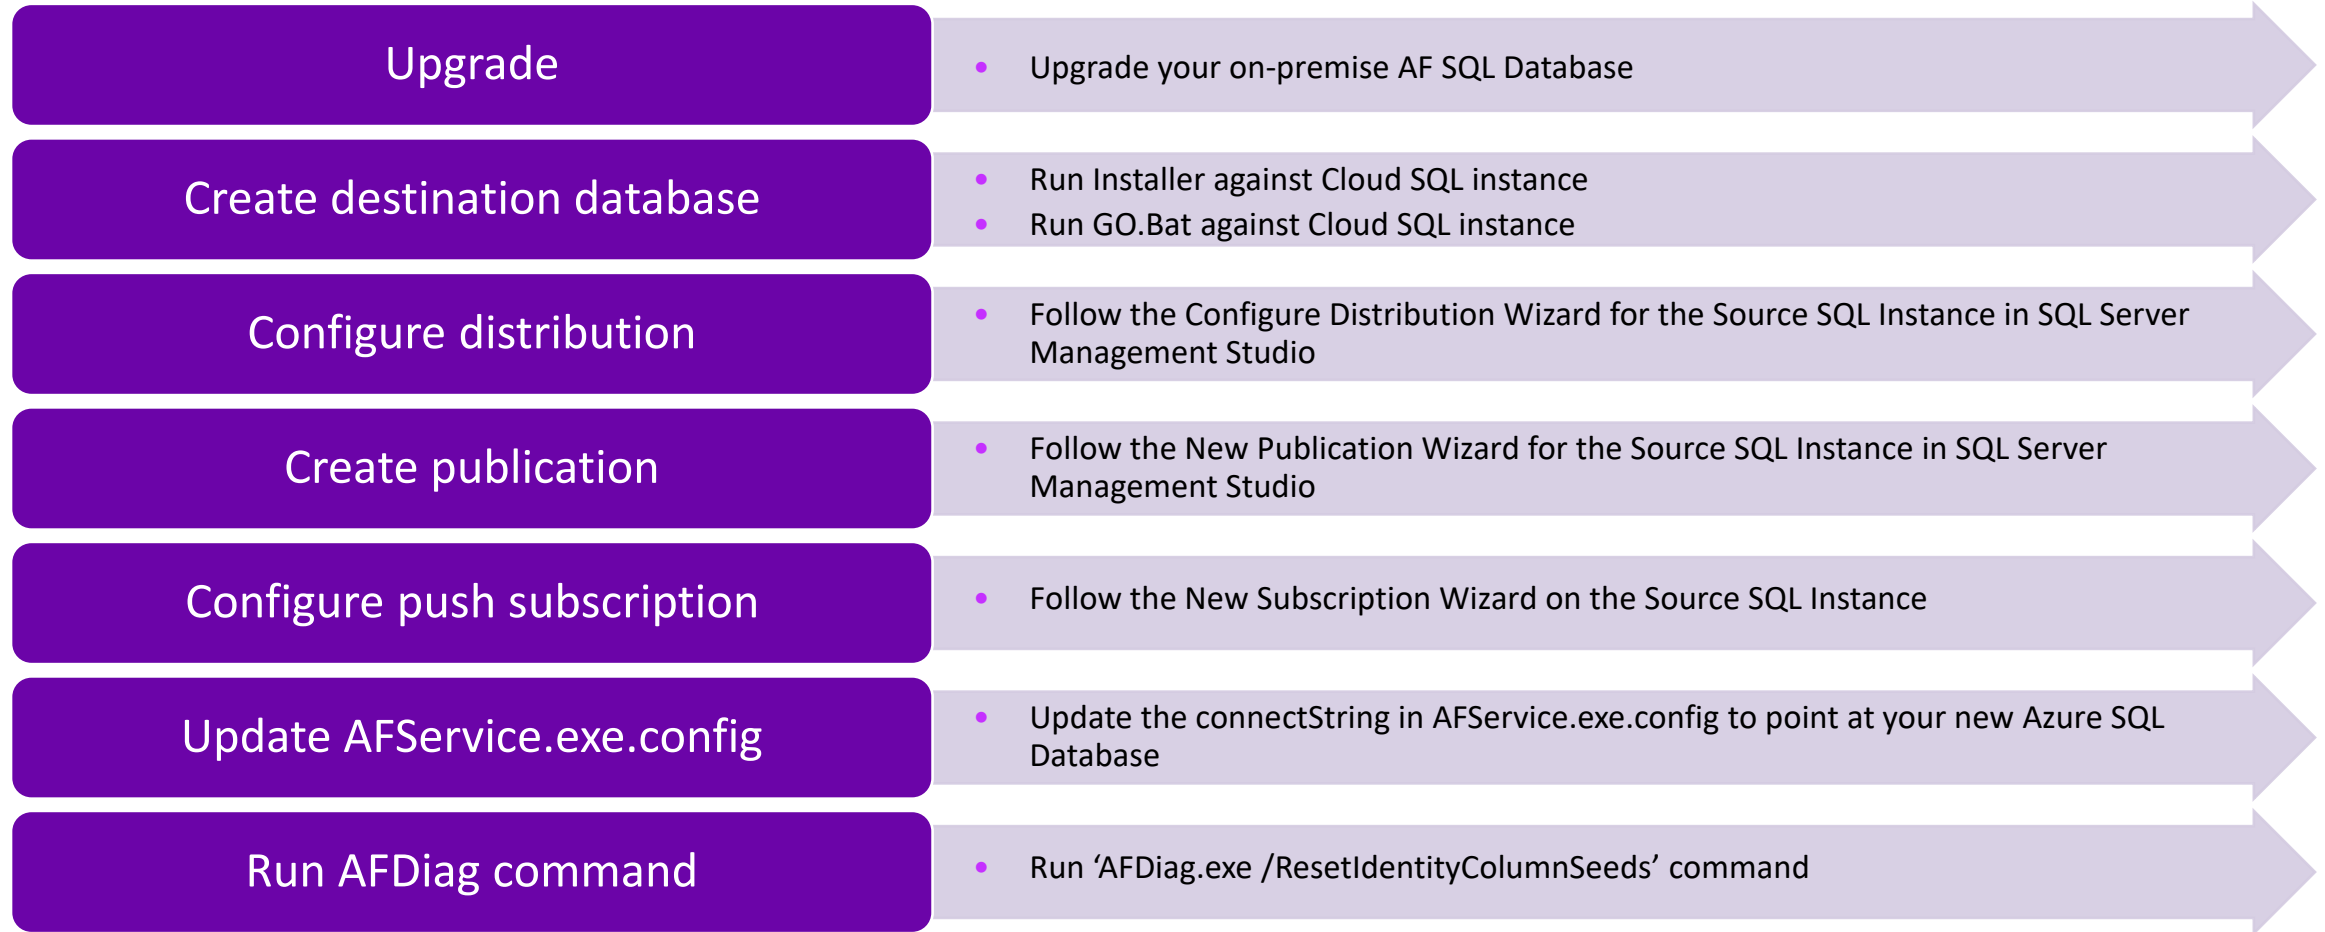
Upgrade

- Upgrade your on-premise AF SQL Database

Create destination database

- Run Installer against Cloud SQL instance
- Run GO.Bat against Cloud SQL instance

Configure distribution

- Follow the Configure Distribution Wizard for the Source SQL Instance in SQL Server Management Studio

Create publication

- Follow the New Publication Wizard for the Source SQL Instance in SQL Server Management Studio

Configure push subscription

- Follow the New Subscription Wizard on the Source SQL Instance

Update AFService.exe.config

- Update the connectString in AFService.exe.config to point at your new Azure SQL Database

Run AFDiag command

- Run ‘AFDiag.exe /ResetIdentityColumnSeeds’ command